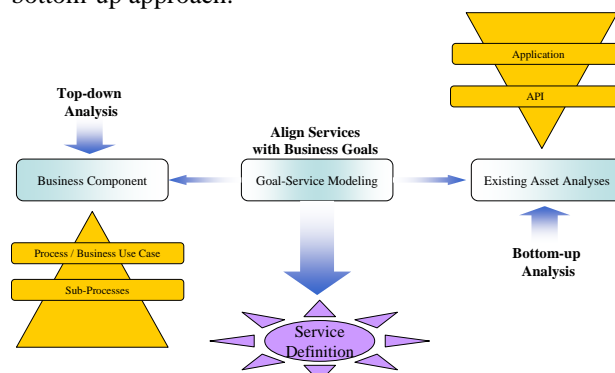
bottom-up approach.

Top-down Analysis

Business Component

Process / Business Use Case

Sub-Processes

Align Services with Business Goals

Goal-Service Modeling

Service Definition

Application

API

Existing Asset Analyses

Bottom-up Analysis